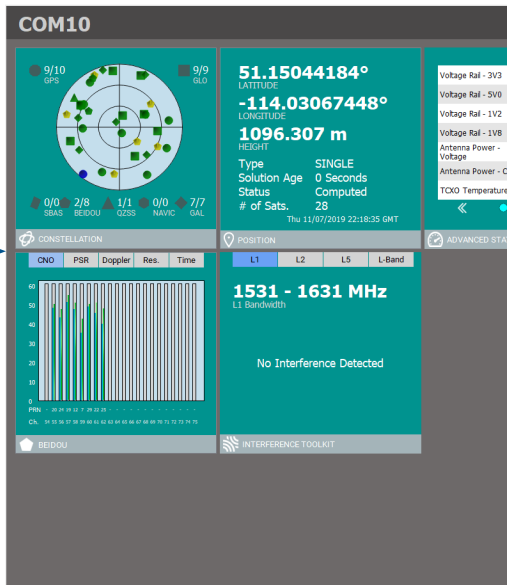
COM10

9/10
GPS

9/9
GLO

0/0
SBAS

2/8
BEIDOU

1/1
QZSS

0/0
NAVIC

7/7
GAL

CONSTELLATION

51.15044184°
LATITUDE

-114.03067448°
LONGITUDE

1096.307 m
HEIGHT

| | |
|---|---|
| Type | SINGLE |
| Solution Age | 0 Seconds |
| Status | Computed |
| # of Sats. | 28 |

Thu 11/07/2019 22:18:35 GMT

POSITION

Voltage Rail - 3V3
Voltage Rail - 5V0
Voltage Rail - 1V2
Voltage Rail - 1V8
Antenna Power - Voltage
Antenna Power - C
TCXO Temperature

«

ADVANCED STA

CNO | PSR | Doppler | Res. | Time

60
50
40
30
20
10
0

PRN
Ch.

BEIDOU

L1 | L2 | L5 | L-Band

1531 - 1631 MHz
L1 Bandwidth

No Interference Detected

INTERFERENCE TOOLKIT